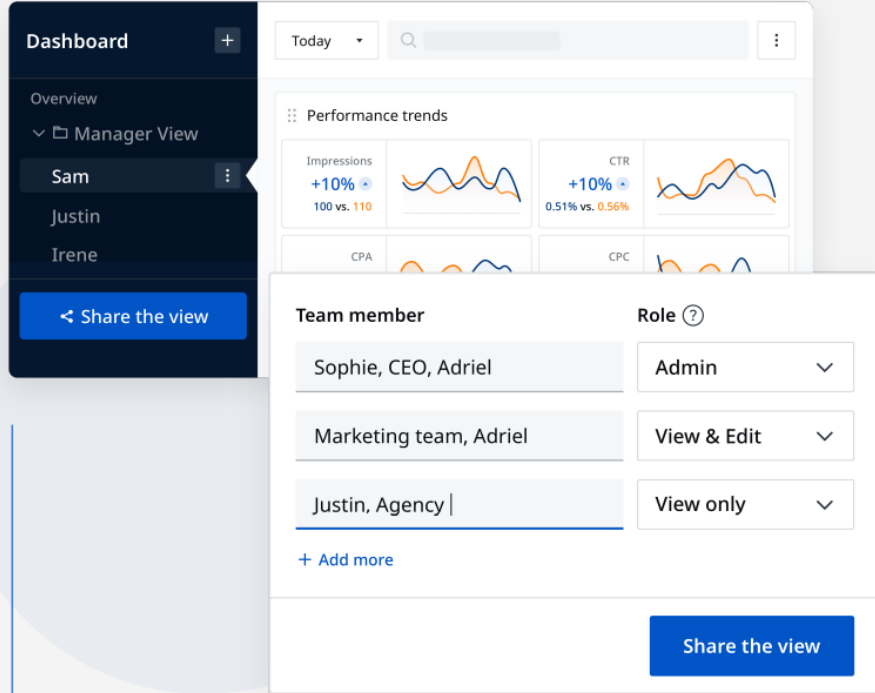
Dashboard +

Overview

Manager View

Sam

Justin

Irene

Share the view

Today

Performance trends

Impressions
+10%
100 vs. 110

CTR
+10%
0.51% vs. 0.56%

CPA

CPC

Team member

Role ?

Sophie, CEO, Adriel

Admin

Marketing team, Adriel

View & Edit

Justin, Agency

View only

+ Add more

Share the view